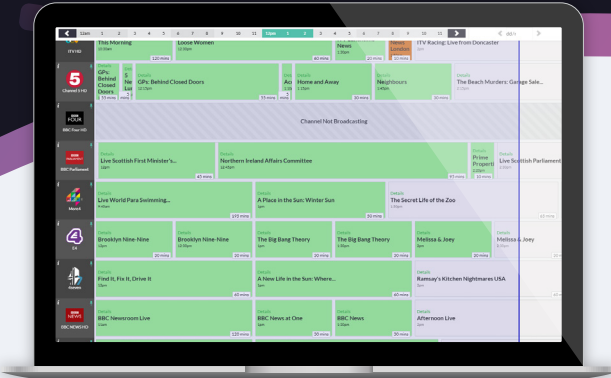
12am 1 2 3 4 5 6 7 8 9 10 11 12pm 1 2 3 4 5 6 7 8 9 10 11

ITV HD
This Morning
120 mins
Loose Women
News
ITV Racing: Live from Doncaster

5
Channel 5 HD
GPs: Behind Closed Doors
GPs: Behind Closed Doors
12:15pm
55 mins
Home and Away
1:15pm
Neighbours
1:45pm
30 mins
Details
The Beach Murders: Garage Sale...
2:15pm

BBC FOUR
BBC Four HD
Channel Not Broadcasting

BBC Parliament
Details
Live Scottish First Minister's...
12pm
45 mins
Details
Northern Ireland Affairs Committee
Prime
Details
Live Scottish Parliament

More4
Details
Live World Para Swimming...
193 mins
Details
A Place in the Sun: Winter Sun
1pm
30 mins
Details
The Secret Life of the Zoo
2pm

E4
Details
Brooklyn Nine-Nine
20 mins
Details
Brooklyn Nine-Nine
12:30pm
20 mins
Details
The Big Bang Theory
1pm
20 mins
Details
The Big Bang Theory
1:30pm
20 mins
Details
Melissa & Joey
2pm
20 mins
Details
Melissa & Joey

Details
Find It, Fix It, Drive It
12pm
60 mins
Details
A New Life in the Sun: Where...
1pm
60 mins
Details
Ramsay's Kitchen Nightmares USA
2pm

BBC NEWS
BBC NEWS HD
Details
BBC Newsroom Live
12pm
120 mins
Details
BBC News at One
1pm
30 mins
Details
BBC News
1:30pm
30 mins
Details
Afternoon Live
2pm